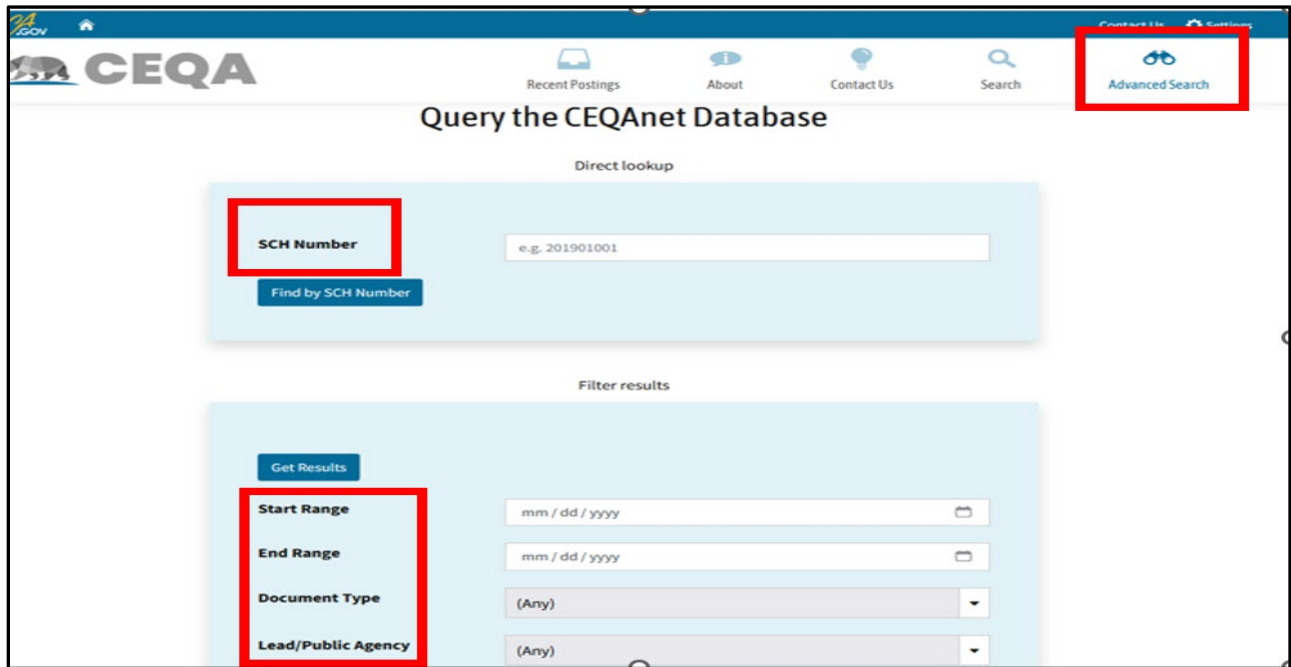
CA.GOV

Contact Us Settings

CEQA

Recent Postings
About
Contact Us
Search
Advanced Search

Query the CEQAnet Database

Direct lookup

SCH Number

e.g. 201901001

Find by SCH Number

Filter results

Get Results

Start Range
mm / dd / yyyy

End Range
mm / dd / yyyy

Document Type
(Any)

Lead/Public Agency
(Any)